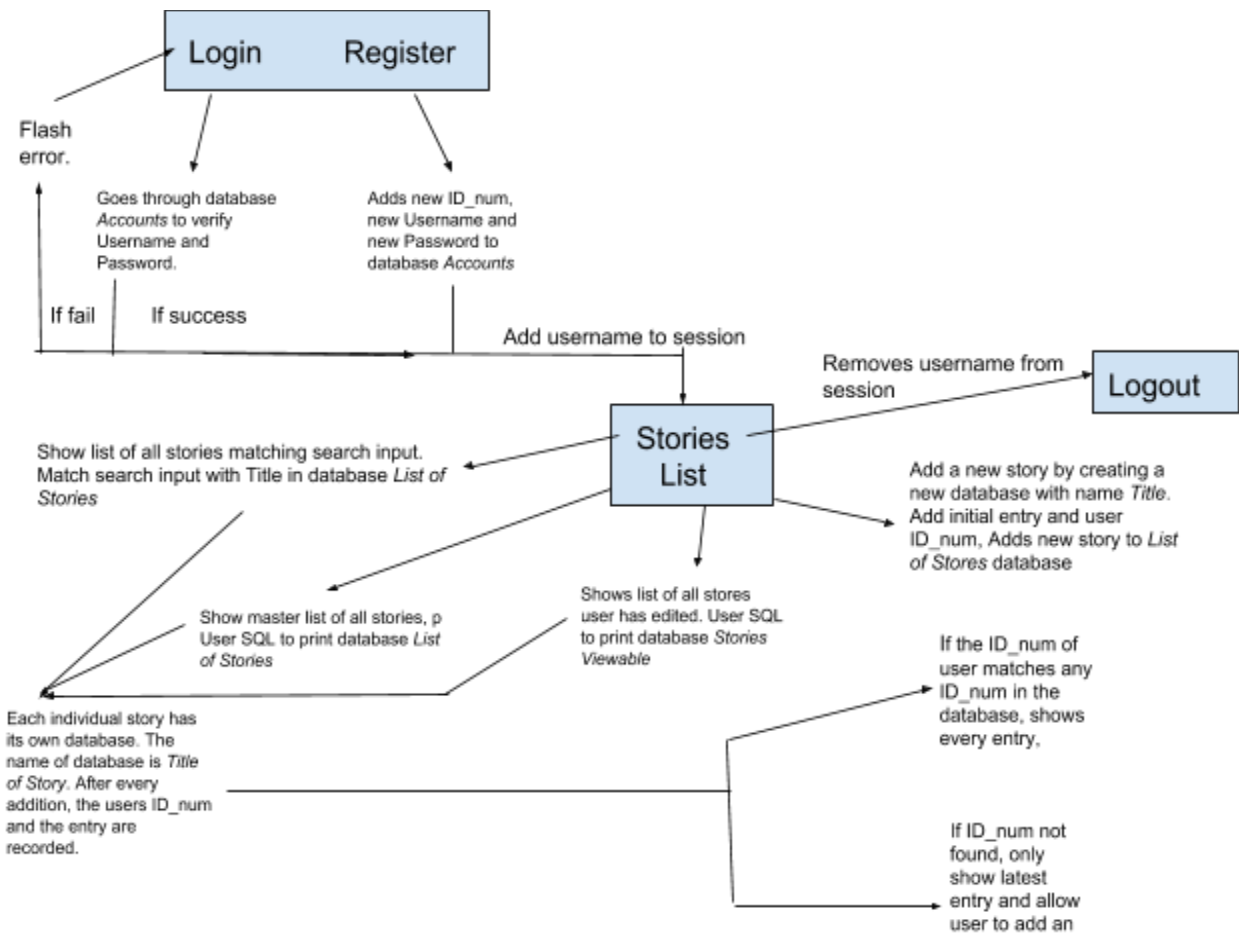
Login Register

Flash error.

Goes through database *Accounts* to verify Username and Password.

Adds new ID_num, new Username and new Password to database *Accounts*

If fail

If success

Add username to session

Removes username from session

Logout

Stories List

Show list of all stories matching search input. Match search input with Title in database *List of Stories*

Add a new story by creating a new database with name *Title*. Add initial entry and user ID_num, Adds new story to *List of Stores* database

Show master list of all stories, p User SQL to print database *List of Stories*

Shows list of all stores user has edited. User SQL to print database *Stories Viewable*

If the ID_num of user matches any ID_num in the database, shows every entry,

Each individual story has its own database. The name of database is *Title of Story*. After every addition, the users ID_num and the entry are recorded.

If ID_num not found, only show latest entry and allow user to add an